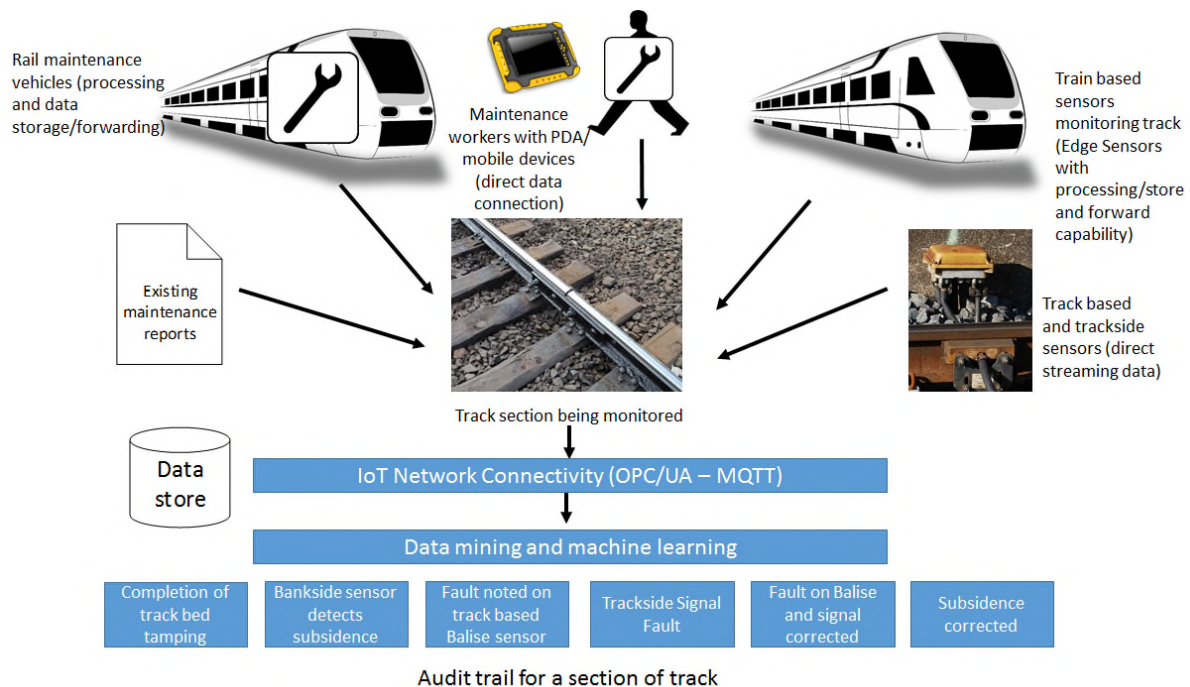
Rail maintenance vehicles (processing and data storage/forwarding)

Maintenance workers with PDA/ mobile devices (direct data connection)

Train based sensors monitoring track (Edge Sensors with processing/store and forward capability)

Existing maintenance reports

Track based and trackside sensors (direct streaming data)

Track section being monitored

Data store

IoT Network Connectivity (OPC/UA – MQTT)

Data mining and machine learning

| Completion of track bed tamping | Bankside sensor detects subsidence | Fault noted on track based Balise sensor | Trackside Signal Fault | Fault on Balise and signal corrected | Subsidence corrected |
|---|---|---|---|---|---|

Audit trail for a section of track